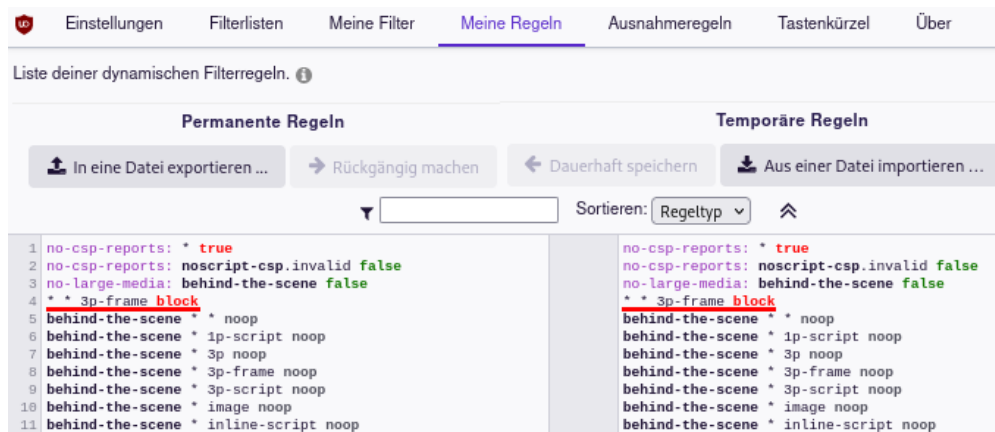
Einstellungen Filterlisten Meine Filter Meine Regeln Ausnahmeregeln Tastenkürzel Über

Liste deiner dynamischen Filterregeln.

Permanente Regeln

Temporäre Regeln

In eine Datei exportieren ... Rückgängig machen Dauerhaft speichern Aus einer Datei importieren ...

Sortieren: Regeltyp

1 no-csp-reports: * true
2 no-csp-reports: noscript-csp.invalid false
3 no-large-media: behind-the-scene false
4 * * 3p-frame block
5 behind-the-scene * * noop
6 behind-the-scene * 1p-script noop
7 behind-the-scene * 3p noop
8 behind-the-scene * 3p-frame noop
9 behind-the-scene * 3p-script noop
10 behind-the-scene * image noop
11 behind-the-scene * inline-script noop

no-csp-reports: * true
no-csp-reports: noscript-csp.invalid false
no-large-media: behind-the-scene false
* * 3p-frame block
behind-the-scene * * noop
behind-the-scene * 1p-script noop
behind-the-scene * 3p noop
behind-the-scene * 3p-frame noop
behind-the-scene * 3p-script noop
behind-the-scene * image noop
behind-the-scene * inline-script noop